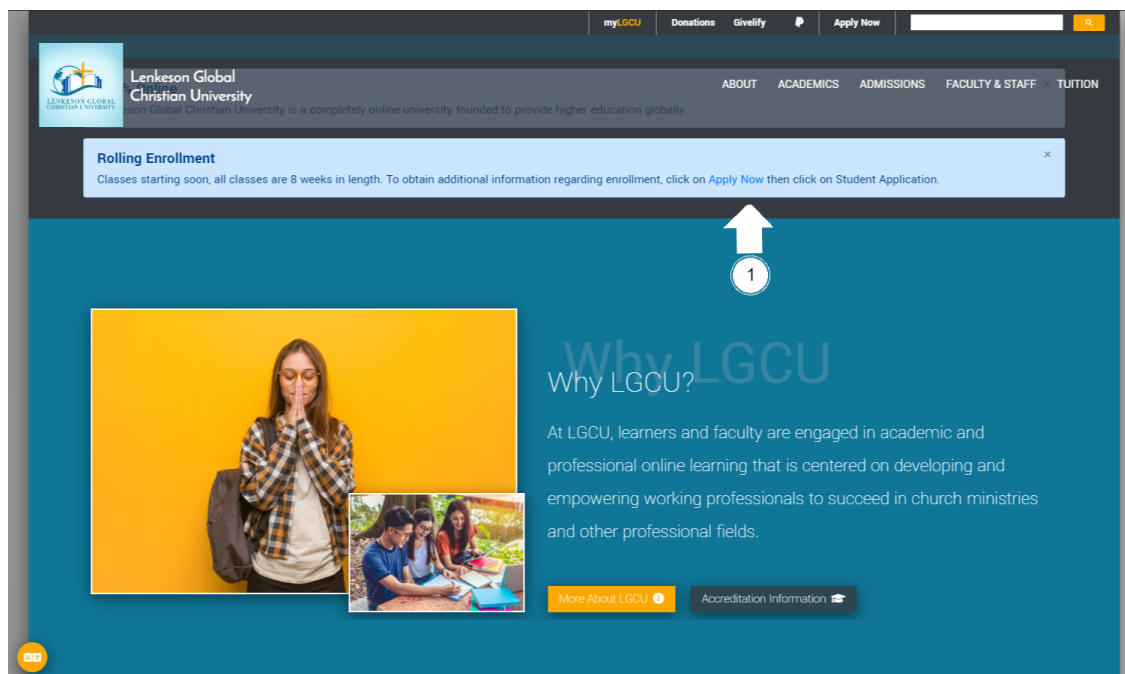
myLGCU Donations Givelify Apply Now

LENKESON GLOBAL CHRISTIAN UNIVERSITY

Lenkeson Global Christian University

ABOUT ACADEMICS ADMISSIONS FACULTY & STAFF TUITION

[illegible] Lenkeson Global Christian University is a completely online university founded to provide higher education globally.

Rolling Enrollment
Classes starting soon, all classes are 8 weeks in length. To obtain additional information regarding enrollment, click on Apply Now then click on Student Application.

×

1

Why LGCU

Why LGCU?

At LGCU, learners and faculty are engaged in academic and professional online learning that is centered on developing and empowering working professionals to succeed in church ministries and other professional fields.

More About LGCU

Accreditation Information